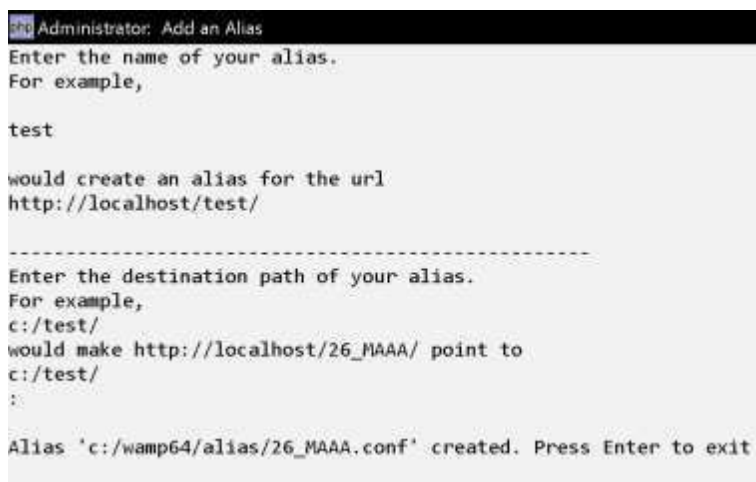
Administrator: Add an Alias
Enter the name of your alias.
For example,

test

would create an alias for the url
http://localhost/test/

----------------------------------------------------
Enter the destination path of your alias.
For example,
c:/test/
would make http://localhost/26_MAAA/ point to
c:/test/
:

Alias 'c:/wamp64/alias/26_MAAA.conf' created. Press Enter to exit